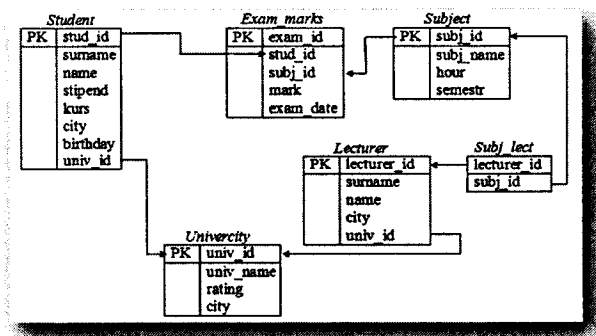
Student

| PK | stud_id |
|---|---|
| | surname |
| | name |
| | stipend |
| | kurs |
| | city |
| | birthday |
| | univ_id |

Exam_marks

| PK | exam_id |
|---|---|
| | stud_id |
| | subj_id |
| | mark |
| | exam_date |

Subject

| PK | subj_id |
|---|---|
| | subj_name |
| | hour |
| | semestr |

Lecturer

| PK | lecturer_id |
|---|---|
| | surname |
| | name |
| | city |
| | univ_id |

Subj_lect

| lecturer_id |
|---|
| subj_id |

Univercity

| PK | univ_id |
|---|---|
| | univ_name |
| | rating |
| | city |